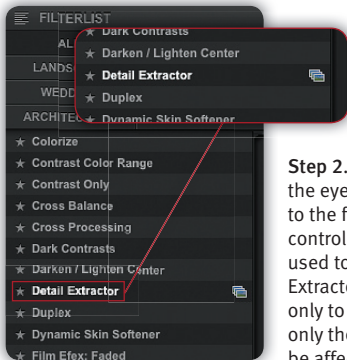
FILTERLIST

AL
LANDS
WEDD
ARCHITE

★ Dark Contrasts
★ Darken / Lighten Center
★ Detail Extractor
★ Duplex
★ Dynamic Skin Softener

★ Colorize
★ Contrast Color Range
★ Contrast Only
★ Cross Balance
★ Cross Processing
★ Dark Contrasts
★ Darken / Lighten Center
★ Detail Extractor
★ Duplex
★ Dynamic Skin Softener
★ Film Efex: Faded

Step 2.
the eye
to the f
control
used to
Extracto
only to
only the
be affe